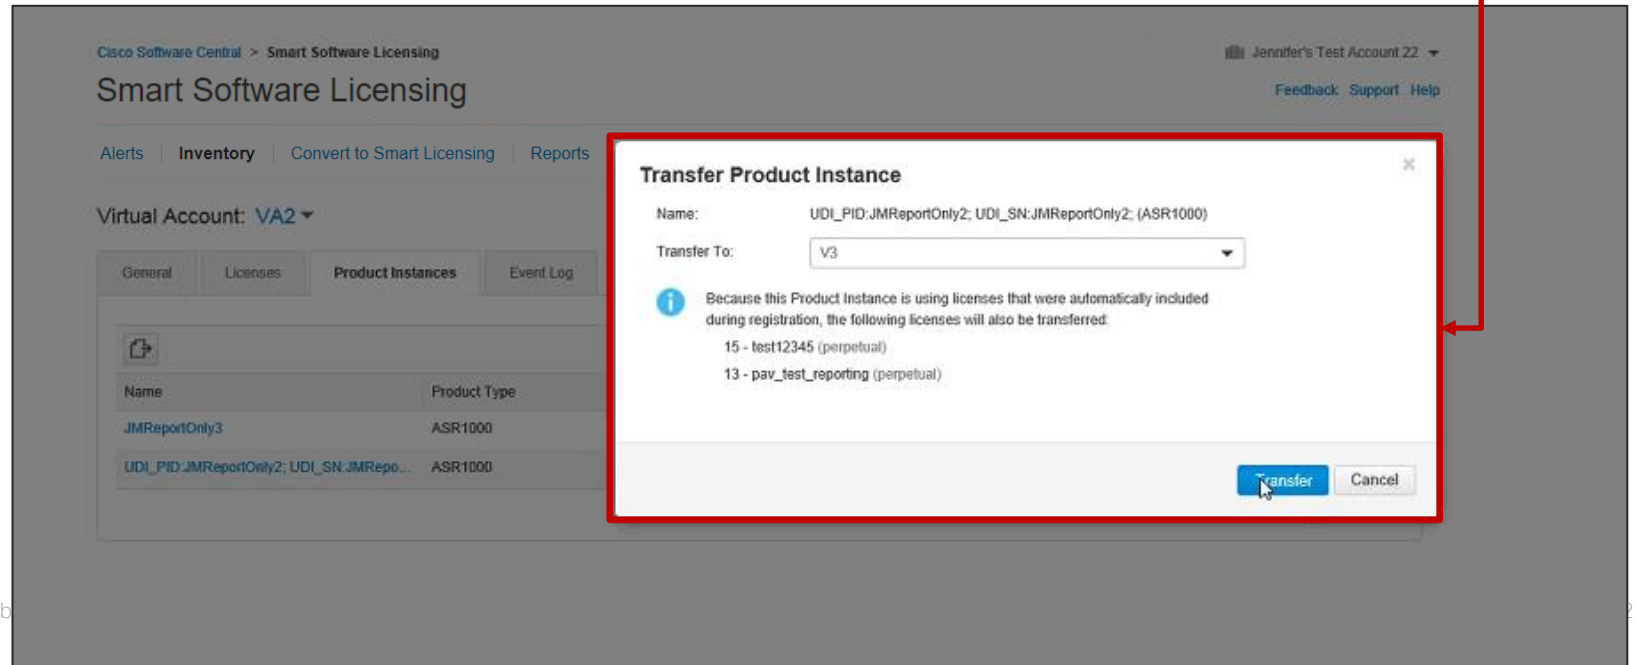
Cisco Software Central > Smart Software Licensing

Jennifer's Test Account 22

Smart Software Licensing

Feedback Support Help

Alerts | Inventory | Convert to Smart Licensing | Reports

Virtual Account: VA2

General | Licenses | Product Instances | Event Log

| Name | Product Type |
|---|---|
| JMReportOnly3 | ASR1000 |
| UDI_PID:JMReportOnly2; UDI_SN:JMRepo... | ASR1000 |

Transfer Product Instance

×

Name: UDI_PID:JMReportOnly2; UDI_SN:JMReportOnly2; (ASR1000)

Transfer To: V3

Because this Product Instance is using licenses that were automatically included during registration, the following licenses will also be transferred:

15 - test12345 (perpetual)

13 - pav_test_reporting (perpetual)

Transfer

Cancel